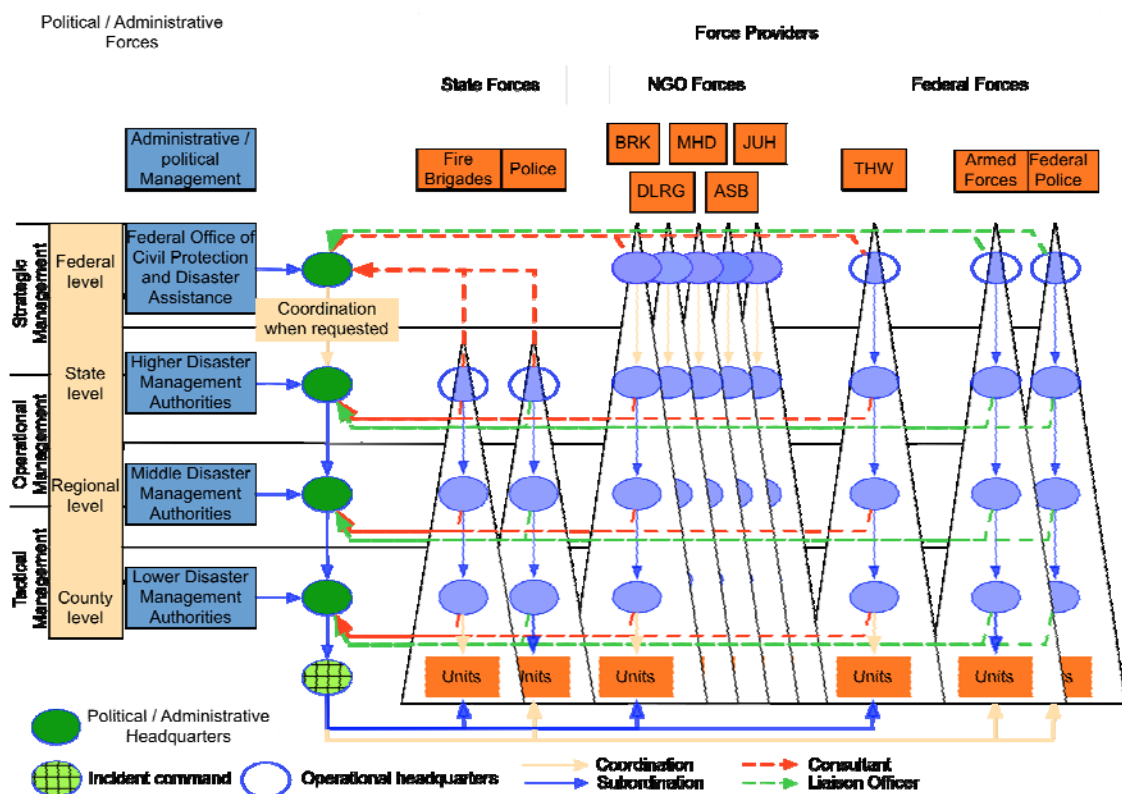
Political / Administrative Forces

Force Providers

State Forces

NGO Forces

Federal Forces

Administrative / political Management

Fire Brigades

Police

BRK

MHD

JUH

DLRG

ASB

THW

Armed Forces

Federal Police

Strategic Management

Operational Management

Tactical Management

Federal level

State level

Regional level

County level

Federal Office of Civil Protection and Disaster Assistance

Coordination when requested

Higher Disaster Management Authorities

Middle Disaster Management Authorities

Lower Disaster Management Authorities

Units

Units

Units

Units

Units

s

Political / Administrative Headquarters

Incident command

Operational headquarters

Coordination

Subordination

Consultant

Liaison Officer